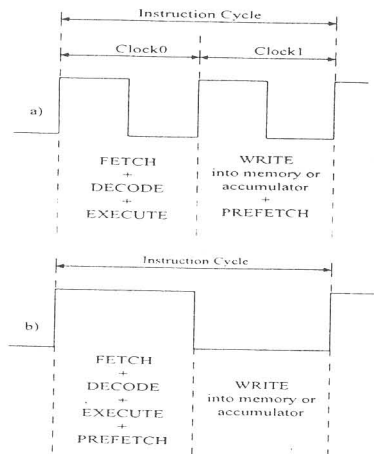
Instruction Cycle

Clock0

Clock1

a)

FETCH
+
DECODE
+
EXECUTE

WRITE
into memory or
accumulator
+
PREFETCH

Instruction Cycle

b)

FETCH
+
DECODE
+
EXECUTE
+
PREFETCH

WRITE
into memory or
accumulator